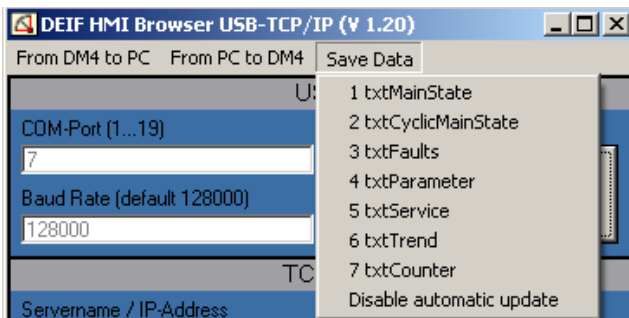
DEIF HMI Browser USB-TCP/IP (V 1.20)

From DM4 to PC   From PC to DM4   Save Data

US

COM-Port (1...19)

7

Baud Rate (default 128000)

128000

TC

Servername / IP-Address

1 txtMainState
2 txtCyclicMainState
3 txtFaults
4 txtParameter
5 txtService
6 txtTrend
7 txtCounter
Disable automatic update